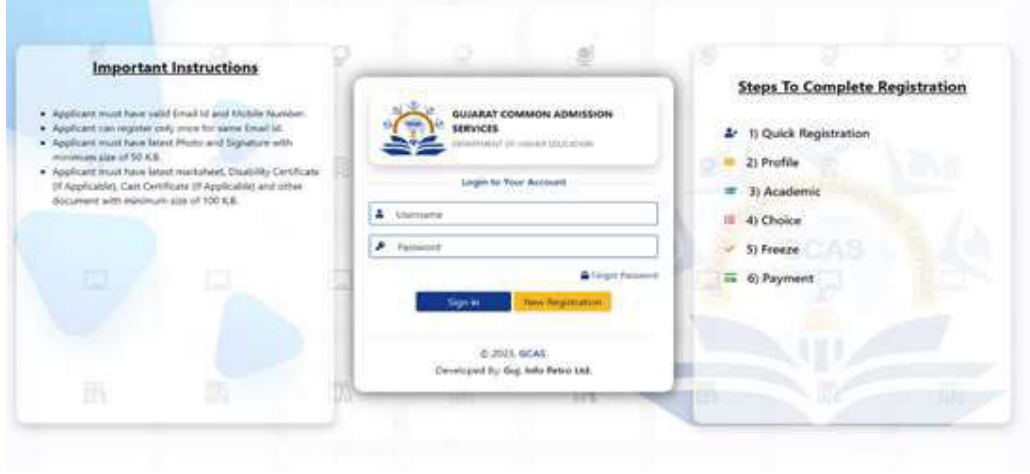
Important Instructions

- Applicant must have valid Email Id and Mobile Number.
- Applicant can register only once for same Email Id.
- Applicant must have latest Photo and Signature with minimum size of 50 K.B.
- Applicant must have latest marksheet, Disability Certificate (If Applicable), Cast Certificate (If Applicable) and other document with minimum size of 100 K.B.

GUJARAT COMMON ADMISSION SERVICES
DEPARTMENT OF HIGHER EDUCATION

Login to Your Account

Username

Password

Forgot Password

Sign in

New Registration

© 2023. GCAS
Developed By: Guj. Info Petro Ltd.

Steps To Complete Registration

1) Quick Registration
2) Profile
3) Academic
4) Choice
5) Freeze
6) Payment

GCAS